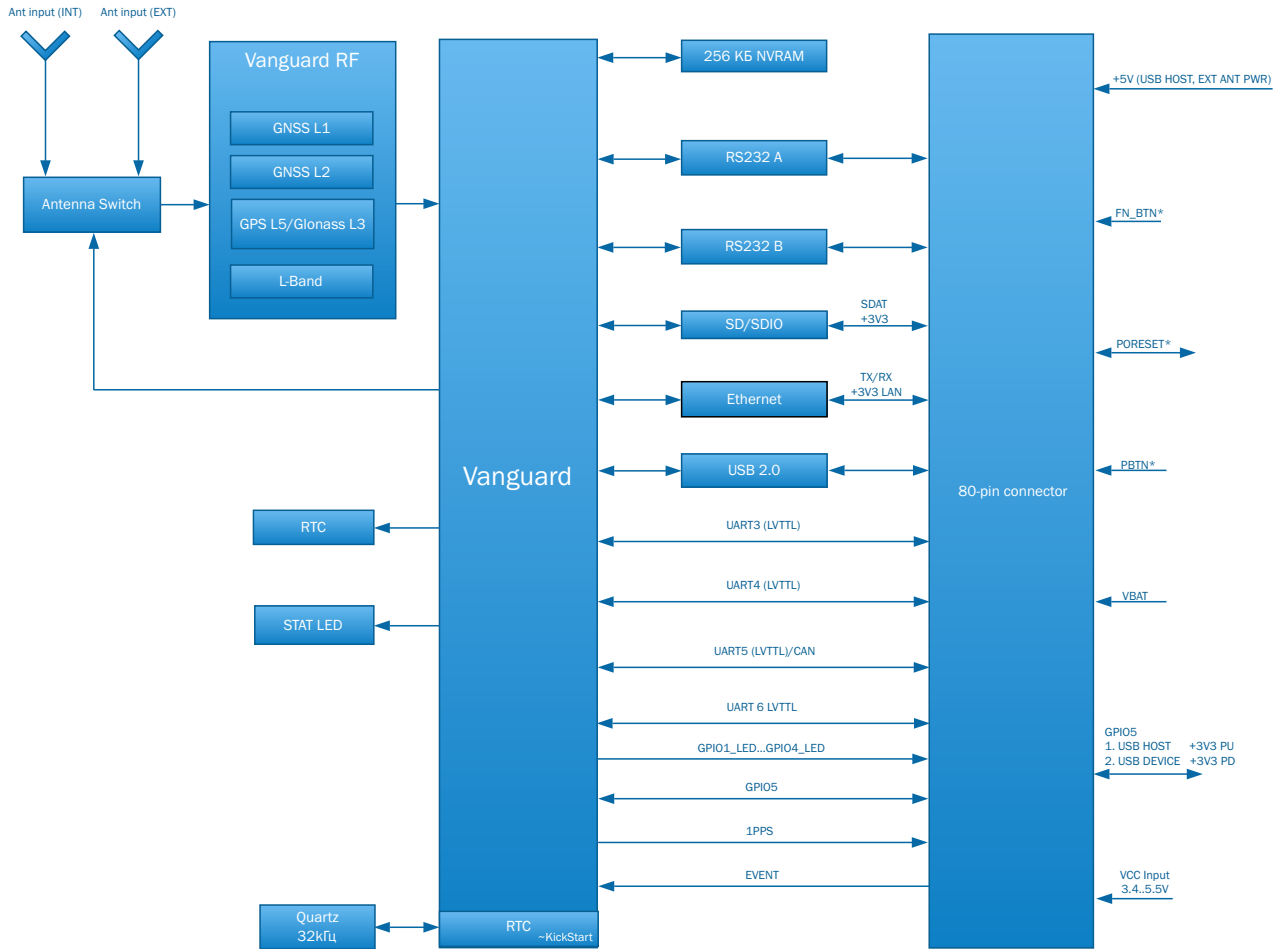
Ant input (INT)
Ant input (EXT)

Antenna Switch

Vanguard RF
GNSS L1
GNSS L2
GPS L5/Glonass L3
L-Band

Vanguard

RTC
STAT LED
Quartz
32кГц
RTC
~KickStart

256 КБ NVRAM
RS232 A
RS232 B
SD/SDIO
SDAT
+3V3
Ethernet
TX/RX
+3V3 LAN
USB 2.0
UART3 (LVTTL)
UART4 (LVTTL)
UART5 (LVTTL)/CAN
UART 6 LVTTL
GPIO1_LED...GPIO4_LED
GPIO5
1PPS
EVENT

80-pin connector

+5V (USB HOST, EXT ANT PWR)
FN_BTN*
PORESET*
PBTN*
VBAT
GPIO5
1. USB HOST +3V3 PU
2. USB DEVICE +3V3 PD
VCC Input
3.4..5.5V